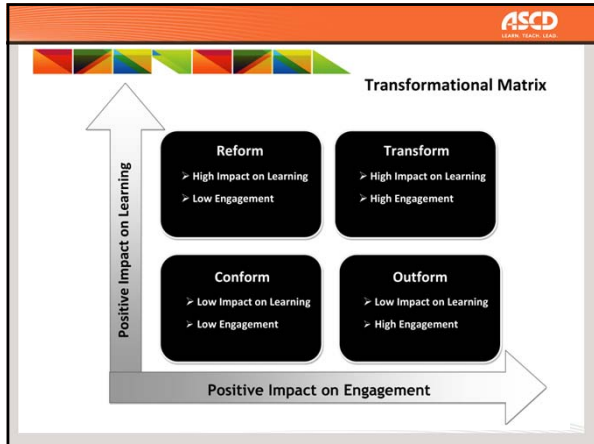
ASCD
LEARN. TEACH. LEAD.

Transformational Matrix

Positive Impact on Learning

Reform
➢ High Impact on Learning
➢ Low Engagement

Transform
➢ High Impact on Learning
➢ High Engagement

Conform
➢ Low Impact on Learning
➢ Low Engagement

Outform
➢ Low Impact on Learning
➢ High Engagement

Positive Impact on Engagement